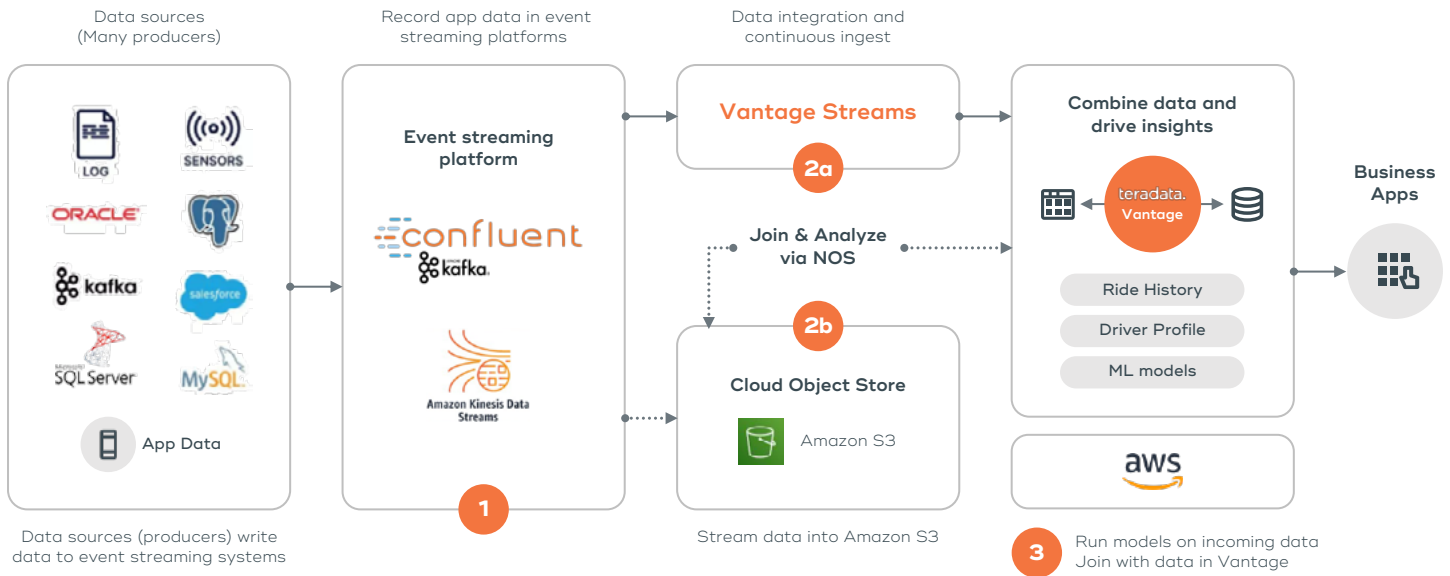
Data sources (Many producers)

LOG

SENSORS

ORACLE

kafka

salesforce

Microsoft SQL Server

MySQL

App Data

Data sources (producers) write data to event streaming systems

Record app data in event streaming platforms

Event streaming platform

confluent

kafka

Amazon Kinesis Data Streams

1

Data integration and continuous ingest

Vantage Streams

2a

Join & Analyze via NOS

2b

Cloud Object Store

Amazon S3

Stream data into Amazon S3

Combine data and drive insights

teradata. Vantage

Ride History

Driver Profile

ML models

aws

3

Run models on incoming data
Join with data in Vantage

Business Apps